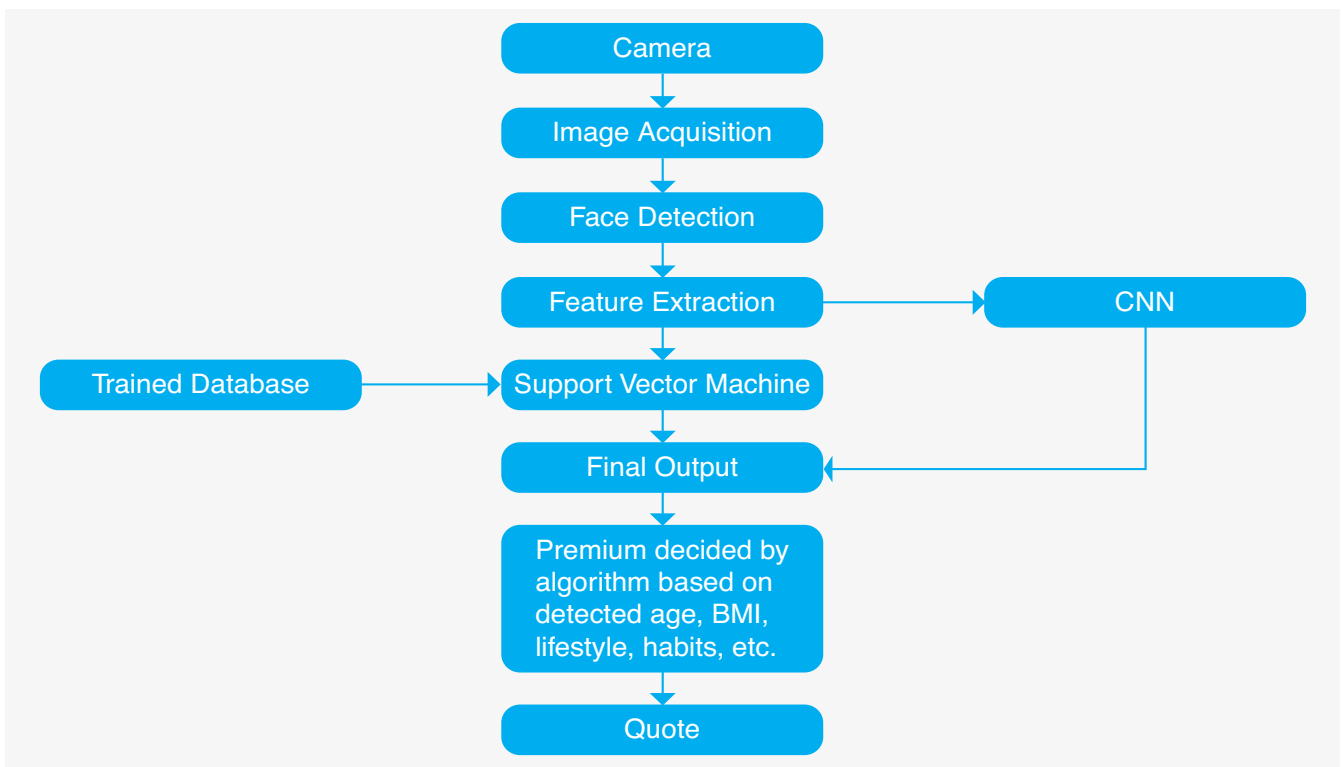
Camera

Image Acquisition

Face Detection

Feature Extraction

CNN

Trained Database

Support Vector Machine

Final Output

Premium decided by algorithm based on detected age, BMI, lifestyle, habits, etc.

Quote